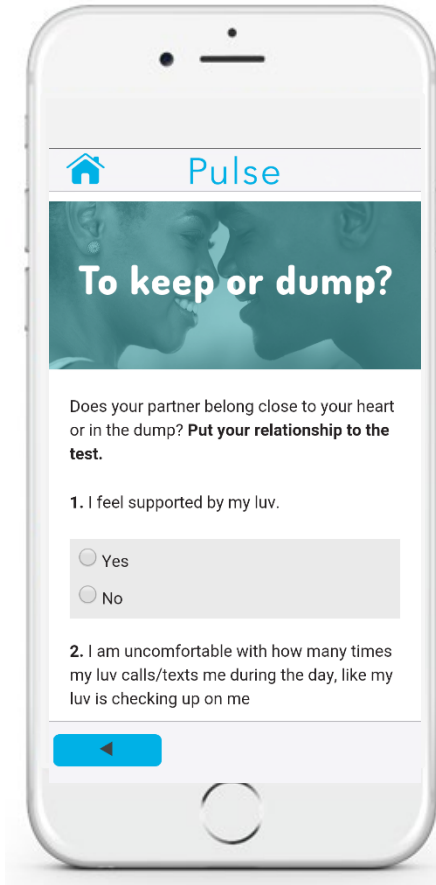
Pulse

To keep or dump?

Does your partner belong close to your heart or in the dump? **Put your relationship to the test.**

**1.** I feel supported by my luv.

Yes

No

**2.** I am uncomfortable with how many times my luv calls/texts me during the day, like my luv is checking up on me

◄